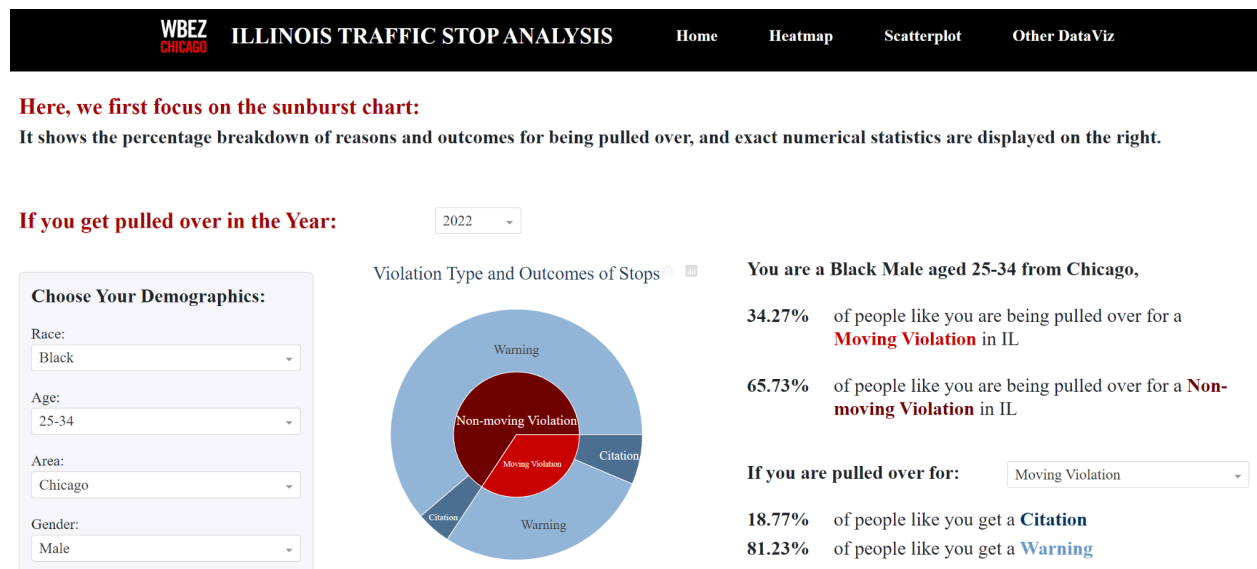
WBEZ CHICAGO ILLINOIS TRAFFIC STOP ANALYSIS Home Heatmap Scatterplot Other DataViz

Here, we first focus on the sunburst chart:
It shows the percentage breakdown of reasons and outcomes for being pulled over, and exact numerical statistics are displayed on the right.

If you get pulled over in the Year: 2022

Choose Your Demographics:

Race:
Black

Age:
25-34

Area:
Chicago

Gender:
Male

Violation Type and Outcomes of Stops

Warning
Non-moving Violation
Moving Violation
Citation
Citation
Warning

You are a Black Male aged 25-34 from Chicago,

34.27% of people like you are being pulled over for a Moving Violation in IL

65.73% of people like you are being pulled over for a Non-moving Violation in IL

If you are pulled over for: Moving Violation

18.77% of people like you get a Citation
81.23% of people like you get a Warning